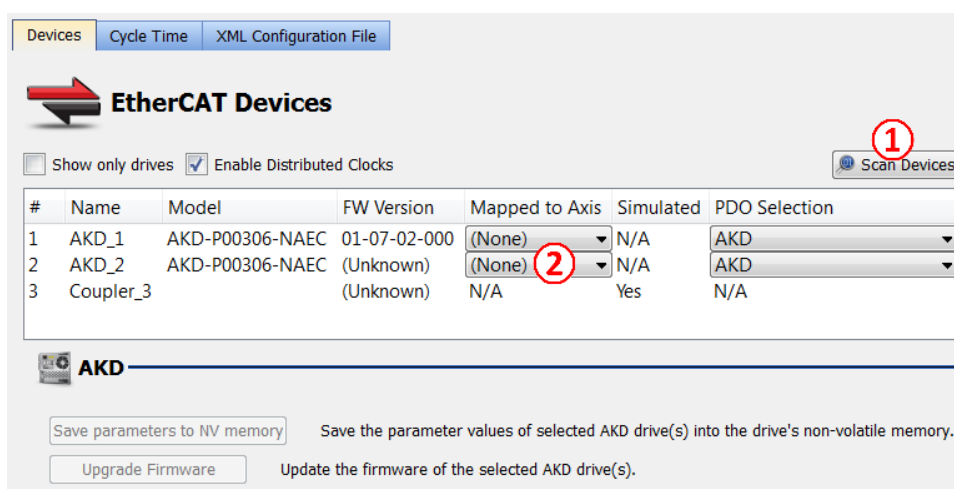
Devices | Cycle Time | XML Configuration File

EtherCAT Devices

Show only drives
Enable Distributed Clocks

1
Scan Devices

| # | Name | Model | FW Version | Mapped to Axis | Simulated | PDO Selection |
|---|---|---|---|---|---|---|
| 1 | AKD_1 | AKD-P00306-NAEC | 01-07-02-000 | (None) | N/A | AKD |
| 2 | AKD_2 | AKD-P00306-NAEC | (Unknown) | (None) 2 | N/A | AKD |
| 3 | Coupler_3 | | (Unknown) | N/A | Yes | N/A |

AKD

Save parameters to NV memory
Save the parameter values of selected AKD drive(s) into the drive's non-volatile memory.

Upgrade Firmware
Update the firmware of the selected AKD drive(s).